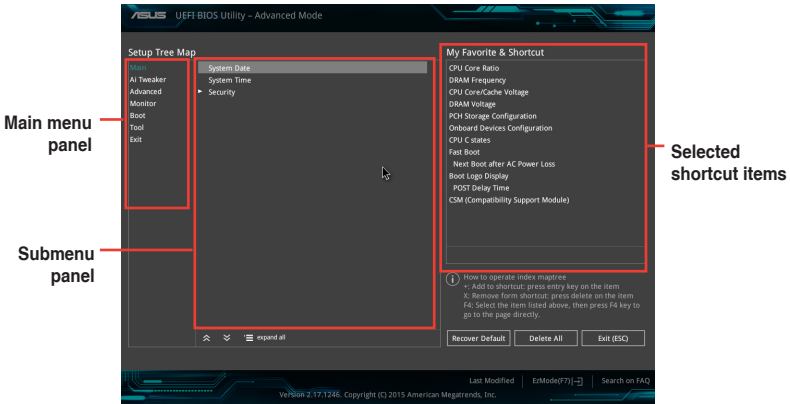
ASUS UEFI BIOS Utility – Advanced Mode

Setup Tree Map

Main
Ai Tweaker
Advanced
Monitor
Boot
Tool
Exit

Main menu panel

System Date
System Time
► Security

Submenu panel

expand all

My Favorite & Shortcut

CPU Core Ratio
DRAM Frequency
CPU Core/Cache Voltage
DRAM Voltage
PCH Storage Configuration
Onboard Devices Configuration
CPU C states
Fast Boot
Next Boot after AC Power Loss
Boot Logo Display
POST Delay Time
CSM (Compatibility Support Module)

Selected shortcut items

How to operate index maptree
+: Add to shortcut: press entry key on the item
X: Remove form shortcut: press delete on the item
F4: Select the item listed above, then press F4 key to go to the page directly.

Recover Default | Delete All | Exit (ESC)

Last Modified | EzMode(F7)|→ | Search on FAQ

Version 2.17.1246. Copyright (C) 2015 American Megatrends, Inc.